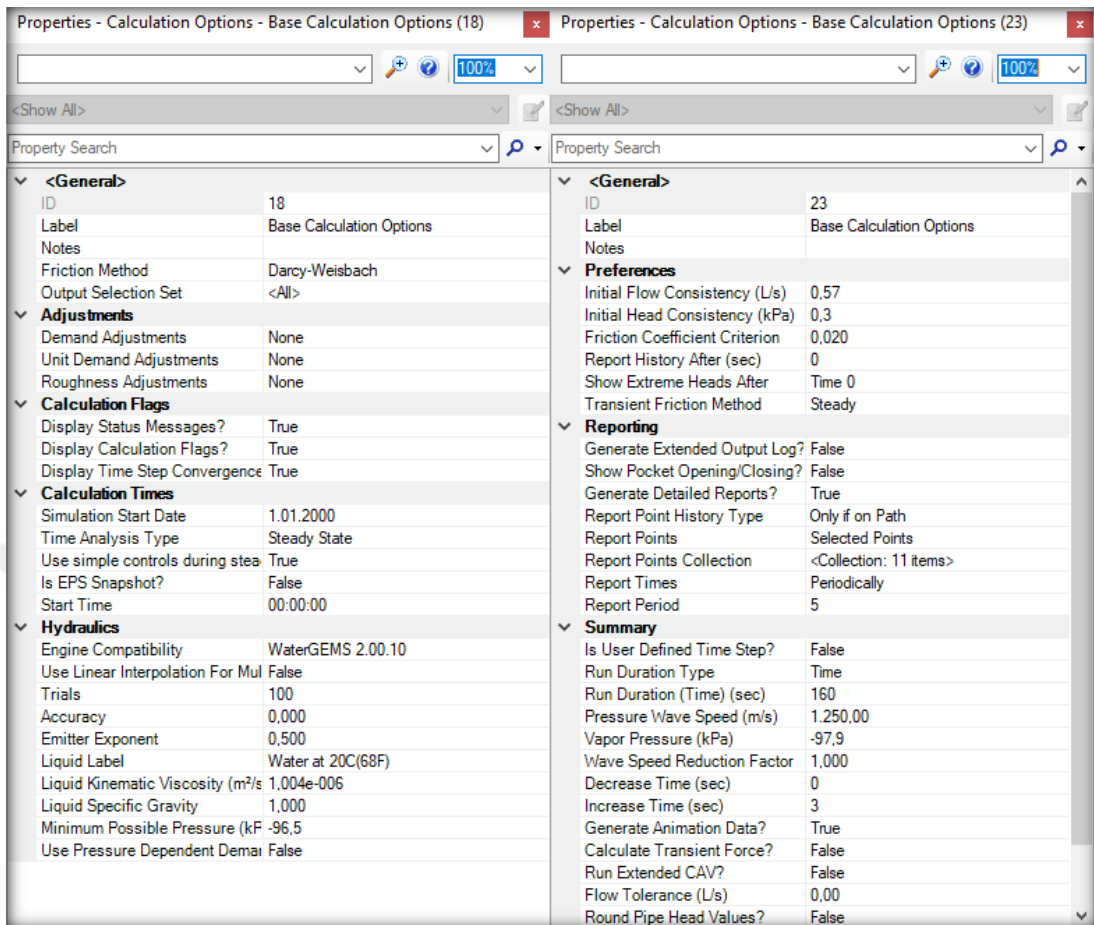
Properties - Calculation Options - Base Calculation Options (18)

100%

<Show All>

Property Search

| | |
|---|---|
| **<General>** | |
| ID | 18 |
| Label | Base Calculation Options |
| Notes | |
| Friction Method | Darcy-Weisbach |
| Output Selection Set | <All> |
| **Adjustments** | |
| Demand Adjustments | None |
| Unit Demand Adjustments | None |
| Roughness Adjustments | None |
| **Calculation Flags** | |
| Display Status Messages? | True |
| Display Calculation Flags? | True |
| Display Time Step Convergence | True |
| **Calculation Times** | |
| Simulation Start Date | 1.01.2000 |
| Time Analysis Type | Steady State |
| Use simple controls during stea | True |
| Is EPS Snapshot? | False |
| Start Time | 00:00:00 |
| **Hydraulics** | |
| Engine Compatibility | WaterGEMS 2.00.10 |
| Use Linear Interpolation For Mul | False |
| Trials | 100 |
| Accuracy | 0,000 |
| Emitter Exponent | 0,500 |
| Liquid Label | Water at 20C(68F) |
| Liquid Kinematic Viscosity (m²/s | 1,004e-006 |
| Liquid Specific Gravity | 1,000 |
| Minimum Possible Pressure (kF | -96,5 |
| Use Pressure Dependent Demai | False |

Properties - Calculation Options - Base Calculation Options (23)

100%

<Show All>

Property Search

| | |
|---|---|
| **<General>** | |
| ID | 23 |
| Label | Base Calculation Options |
| Notes | |
| **Preferences** | |
| Initial Flow Consistency (L/s) | 0,57 |
| Initial Head Consistency (kPa) | 0,3 |
| Friction Coefficient Criterion | 0,020 |
| Report History After (sec) | 0 |
| Show Extreme Heads After | Time 0 |
| Transient Friction Method | Steady |
| **Reporting** | |
| Generate Extended Output Log? | False |
| Show Pocket Opening/Closing? | False |
| Generate Detailed Reports? | True |
| Report Point History Type | Only if on Path |
| Report Points | Selected Points |
| Report Points Collection | <Collection: 11 items> |
| Report Times | Periodically |
| Report Period | 5 |
| **Summary** | |
| Is User Defined Time Step? | False |
| Run Duration Type | Time |
| Run Duration (Time) (sec) | 160 |
| Pressure Wave Speed (m/s) | 1.250,00 |
| Vapor Pressure (kPa) | -97,9 |
| Wave Speed Reduction Factor | 1,000 |
| Decrease Time (sec) | 0 |
| Increase Time (sec) | 3 |
| Generate Animation Data? | True |
| Calculate Transient Force? | False |
| Run Extended CAV? | False |
| Flow Tolerance (L/s) | 0,00 |
| Round Pipe Head Values? | False |